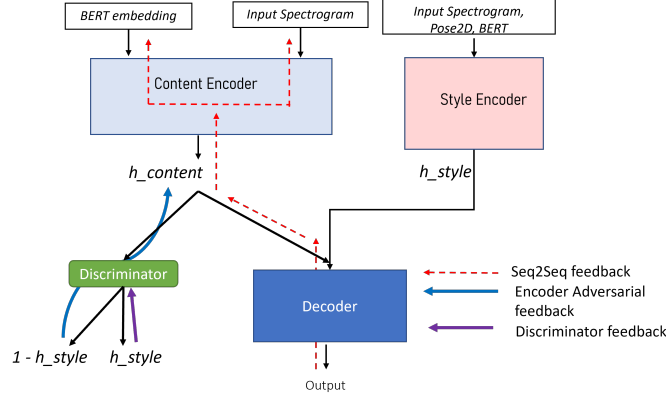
BERT embedding

Input Spectrogram

Input Spectrogram, Pose2D, BERT

Content Encoder

Style Encoder

h_content

h_style

Discriminator

Decoder

1 - h_style

h_style

Output

Seq2Seq feedback

Encoder Adversarial feedback

Discriminator feedback